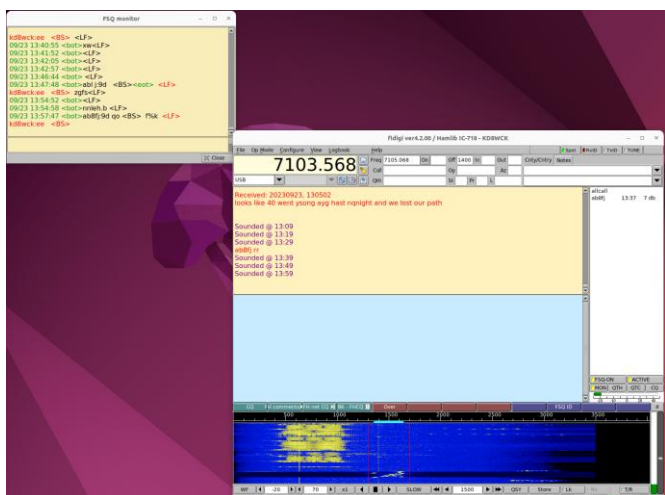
FSQ monitor

kd8wck:ee <BS> <LF>
09/23 13:40:55 <bot>xw<LF>
09/23 13:41:52 <bot><LF>
09/23 13:42:05 <bot><LF>
09/23 13:42:57 <bot><LF>
09/23 13:46:44 <bot> <LF>
09/23 13:47:48 <bot>abl j.9d <BS><eot> <LF>
kd8wck:ee <BS> zgfs<LF>
09/23 13:54:52 <bot><LF>
09/23 13:54:58 <bot>nnleh.b <LF>
09/23 13:57:47 <bot>ab8fj:9d qo <BS> f%k <LF>
kd8wck:ee <BS>

Close

fldigi ver4.2.00 / Hamlib IC-718 - KD8WCK

File Op Mode Configure View Logbook Help

Spot RxID TxID TUNE

7103.568

Freq 7105.068 On Off 1400 In Out Cnty/Cntry Notes

Call Op Az

USB Qth St Pr L

Received: 20230923, 130502
looks like 40 went ysong ayg hast nqnight and we lost our path

Sounded @ 13:09
Sounded @ 13:19
Sounded @ 13:29
ab8fj rr
Sounded @ 13:39
Sounded @ 13:49
Sounded @ 13:59

allcall
ab8fj 13:37 7 db

FSQ-ON ACTIVE
MONI QTH QTC CQ

CQ Fill comments Fm ref FHEQ Over FSQ ID

1000 1500 2000 2500 3000 3500

WF -20 70 x1 SLOW 1500 QSY Store Lk T/R